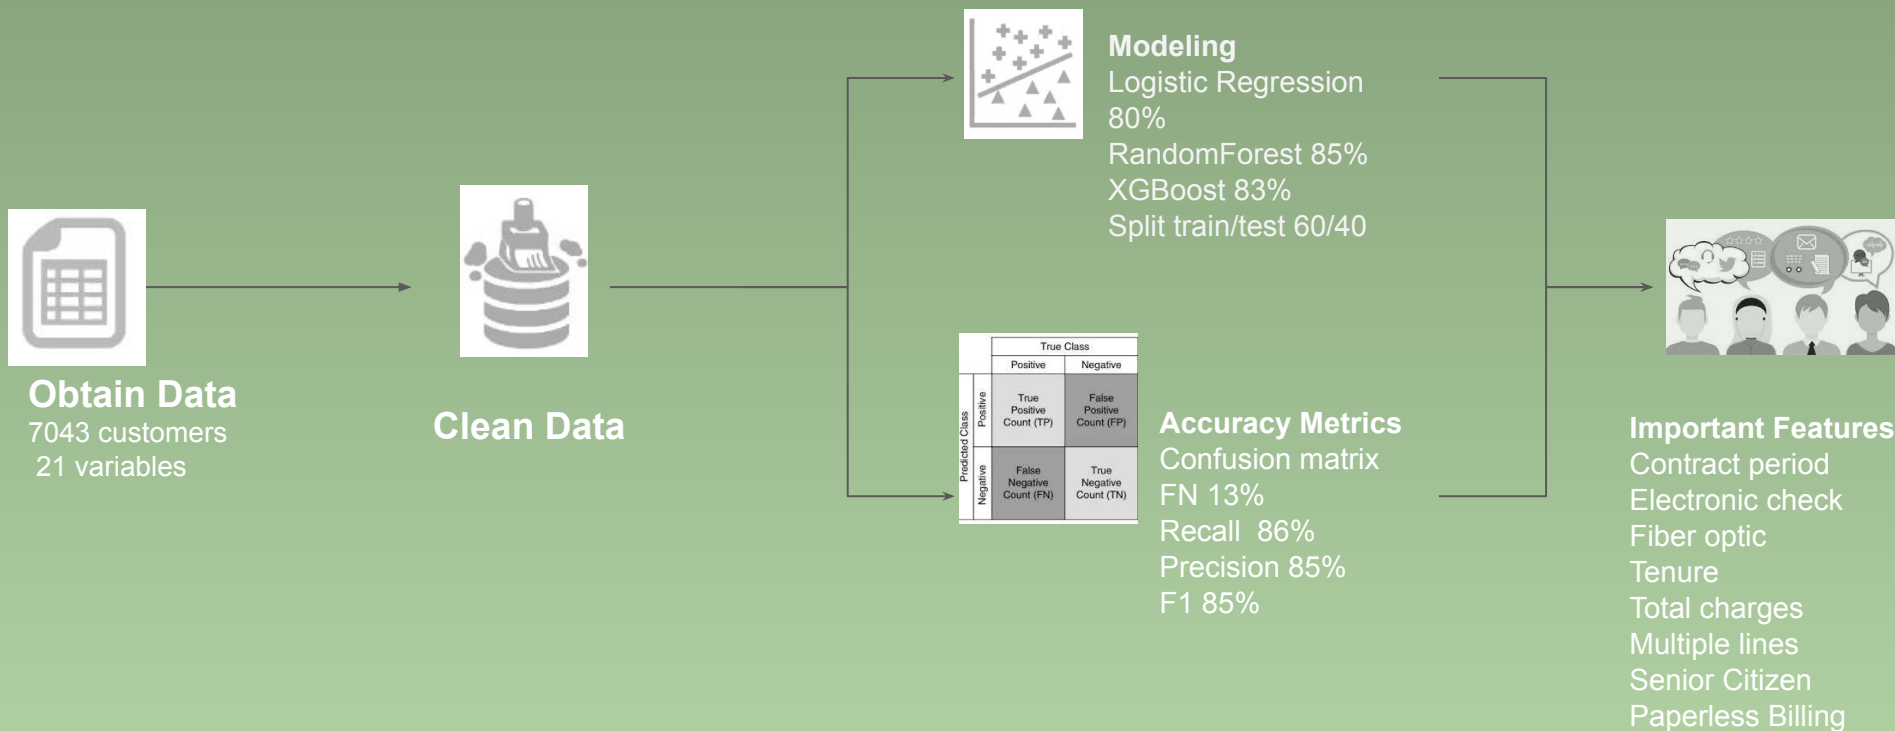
Obtain Data
7043 customers
21 variables

Clean Data

Modeling
Logistic Regression 80%
RandomForest 85%
XGBoost 83%
Split train/test 60/40

| | | True Class | |
|---|---|---|---|
| | | Positive | Negative |
| Predicted Class | Positive | True Positive Count (TP) | False Positive Count (FP) |
| | Negative | False Negative Count (FN) | True Negative Count (TN) |

Accuracy Metrics
Confusion matrix
FN 13%
Recall 86%
Precision 85%
F1 85%

Important Features
Contract period
Electronic check
Fiber optic
Tenure
Total charges
Multiple lines
Senior Citizen
Paperless Billing